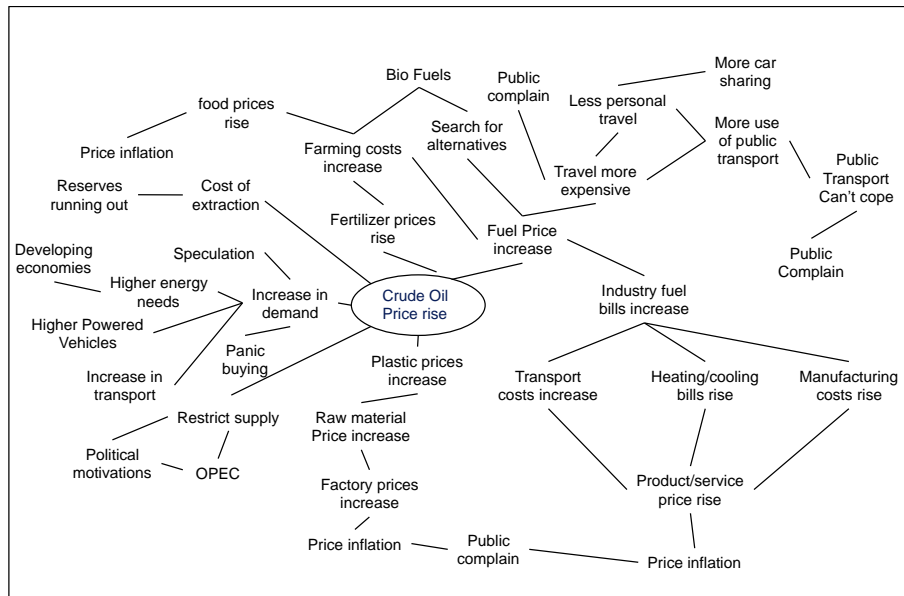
Crude Oil Price rise

food prices rise

Bio Fuels

Public complain

More car sharing

Less personal travel

More use of public transport

Price inflation

Farming costs increase

Search for alternatives

Travel more expensive

Public Transport Can't cope

Reserves running out

Cost of extraction

Fertilizer prices rise

Fuel Price increase

Public Complain

Developing economies

Speculation

Higher energy needs

Increase in demand

Industry fuel bills increase

Higher Powered Vehicles

Panic buying

Plastic prices increase

Increase in transport

Transport costs increase

Heating/cooling bills rise

Manufacturing costs rise

Restrict supply

Raw material Price increase

Political motivations

OPEC

Factory prices increase

Product/service price rise

Price inflation

Public complain

Price inflation